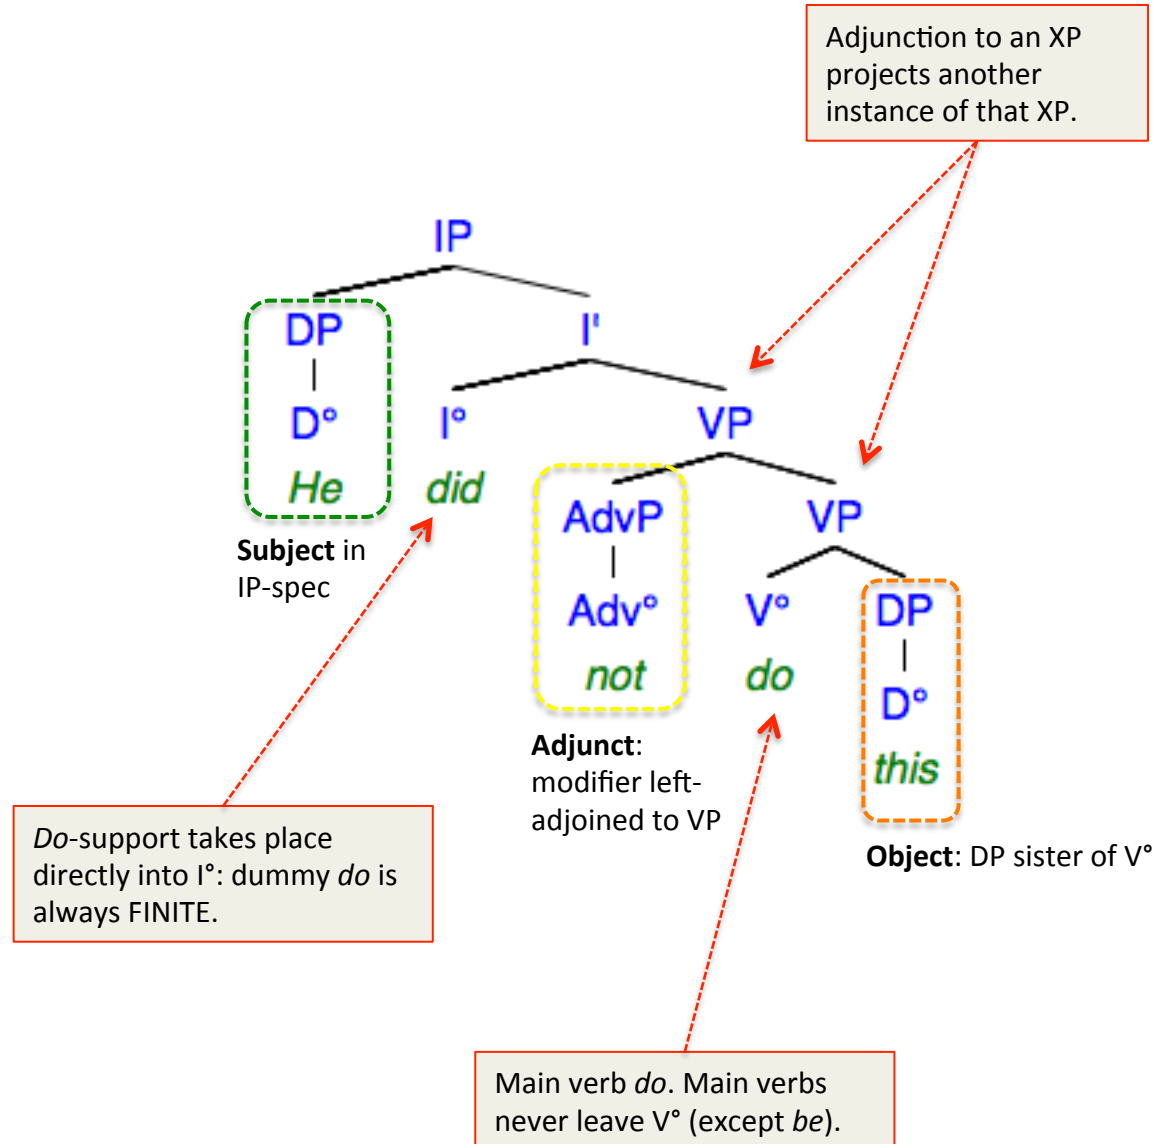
Adjunction to an XP projects another instance of that XP.

IP

DP

D°

He

I'

I°

did

VP

AdvP

Adv°

not

VP

V°

do

DP

D°

this

**Subject** in IP-spec

**Adjunct**: modifier left-adjoined to VP

**Object**: DP sister of V°

*Do*-support takes place directly into I°: dummy *do* is always FINITE.

Main verb *do*. Main verbs never leave V° (except *be*).